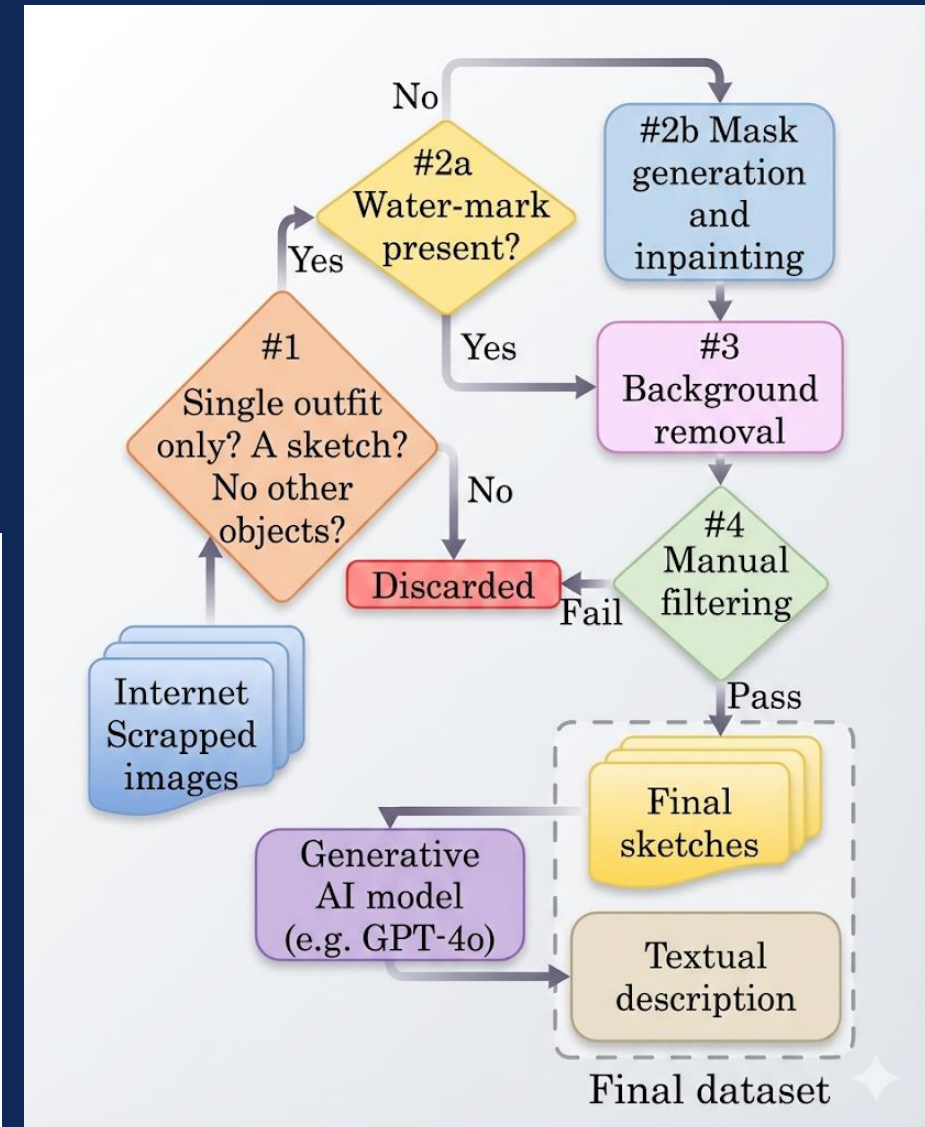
Internet Scrapped images

#1
Single outfit only? A sketch? No other objects?

Yes

No

#2a
Water-mark present?

No

Yes

#2b Mask generation and inpainting

#3
Background removal

#4
Manual filtering

Fail

Discarded

Pass

Final sketches

Generative AI model (e.g. GPT-4o)

Textual description

Final dataset